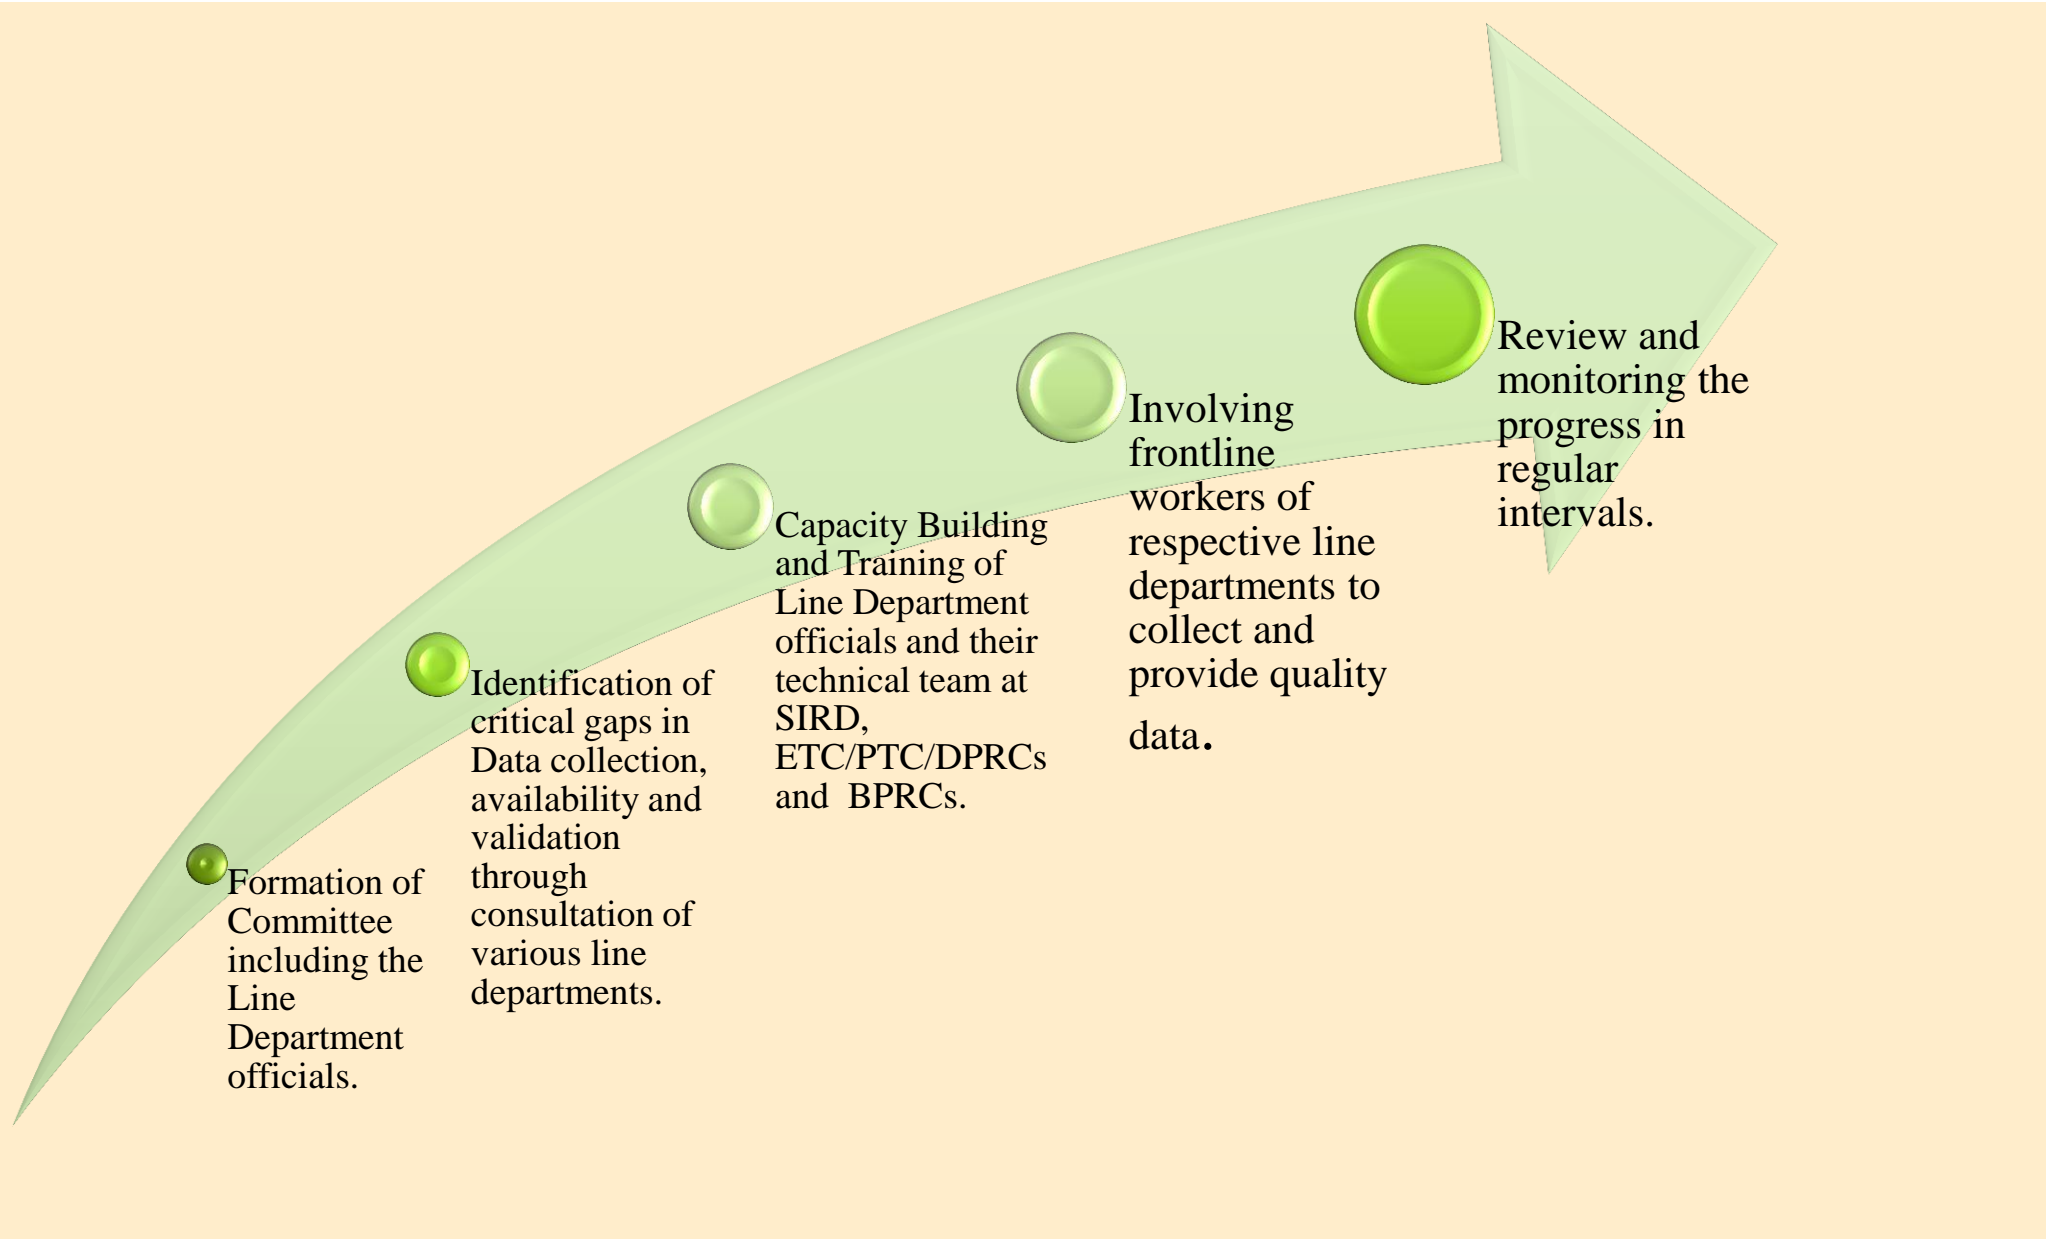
Formation of Committee including the Line Department officials.

Identification of critical gaps in Data collection, availability and validation through consultation of various line departments.

Capacity Building and Training of Line Department officials and their technical team at SIRD, ETC/PTC/DPRCs and BPRCs.

Involving frontline workers of respective line departments to collect and provide quality data.

Review and monitoring the progress in regular intervals.